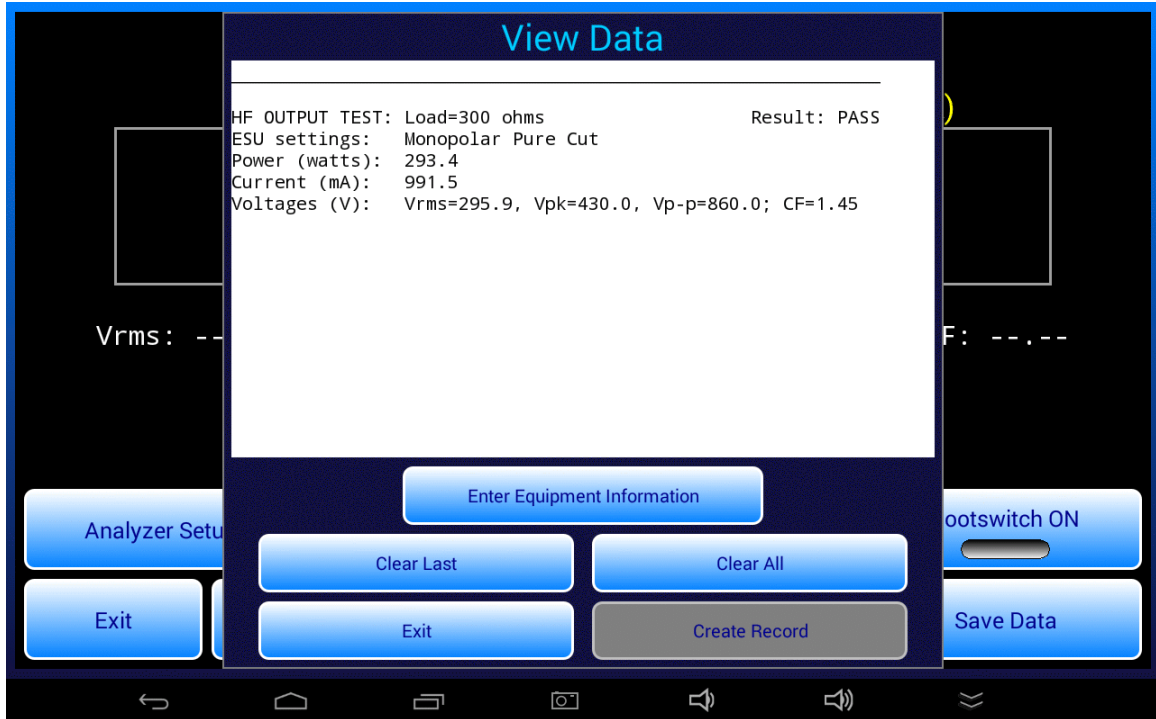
View Data

HF OUTPUT TEST: Load=300 ohms Result: PASS
ESU settings: Monopolar Pure Cut
Power (watts): 293.4
Current (mA): 991.5
Voltages (V): Vrms=295.9, Vpk=430.0, Vp-p=860.0; CF=1.45

Vrms: --
F: --.--

Enter Equipment Information

Analyzer Setu

ootswitch ON

Clear Last

Clear All

Exit

Exit

Create Record

Save Data